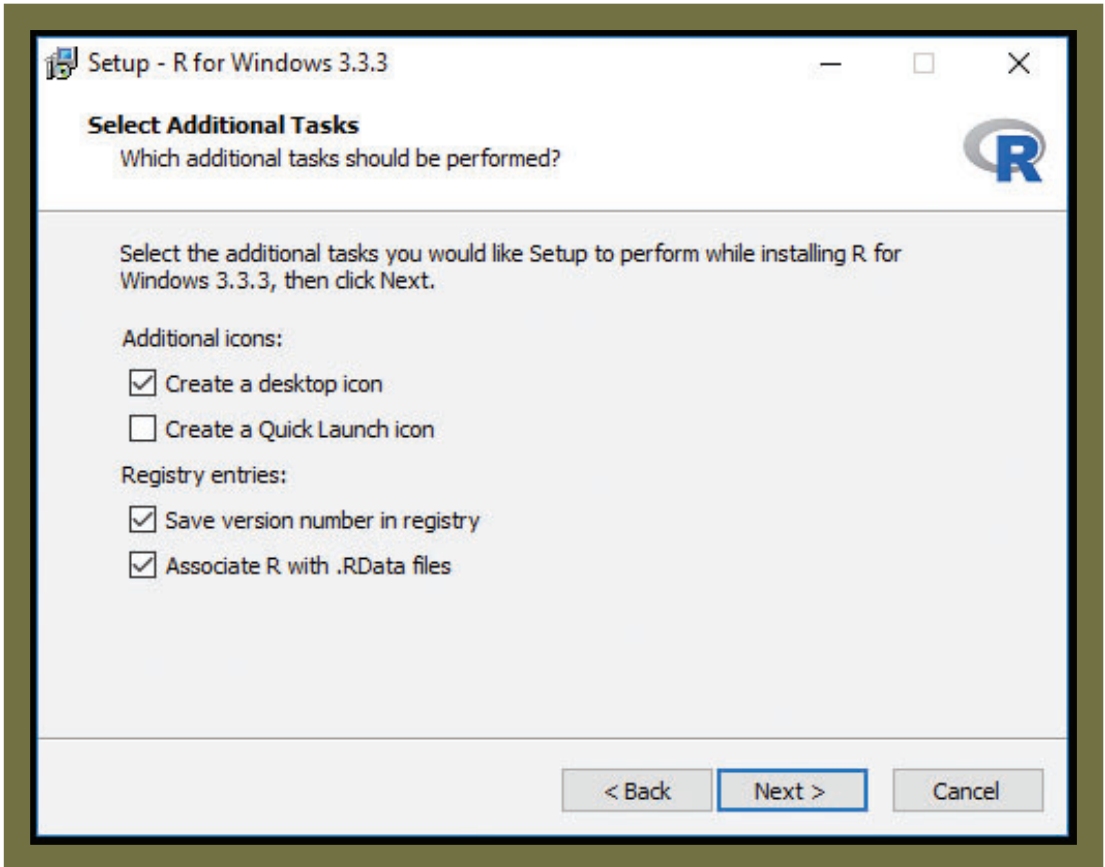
Setup - R for Windows 3.3.3

Select Additional Tasks
Which additional tasks should be performed?

R

Select the additional tasks you would like Setup to perform while installing R for Windows 3.3.3, then click Next.

Additional icons:

☑ Create a desktop icon

☐ Create a Quick Launch icon

Registry entries:

☑ Save version number in registry

☑ Associate R with .RData files

< Back | Next > | Cancel